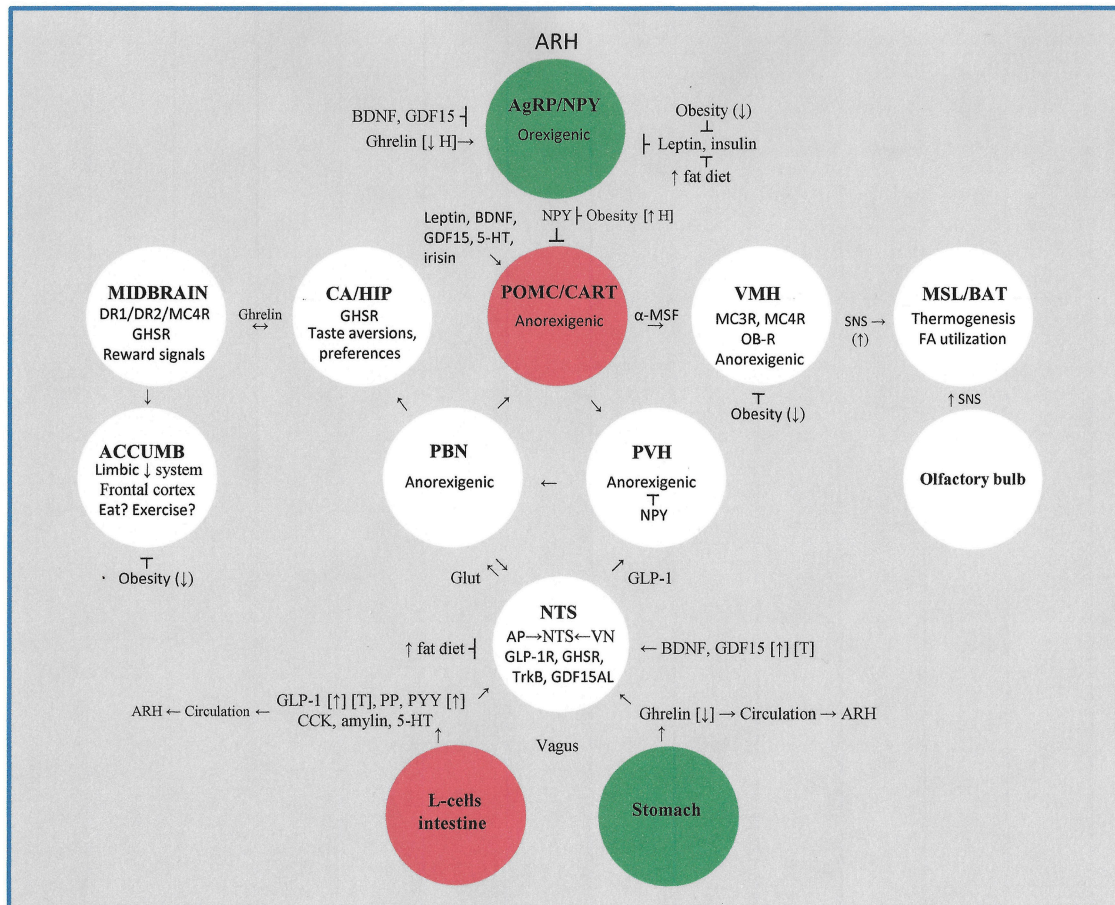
ARH

AgRP/NPY
Orexigenic

BDNF, GDF15 ⊣
Ghrelin [↓ H]→

Obesity (↓)
⊥
⊢ Leptin, insulin
⊤
↑ fat diet

Leptin, BDNF, GDF15, 5-HT, irisin ↘

NPY ⊢ Obesity [↑ H]
⊥

MIDBRAIN
DR1/DR2/MC4R
GHSR
Reward signals

Ghrelin ↔

CA/HIP
GHSR
Taste aversions, preferences

POMC/CART
Anorexigenic

α-MSF →

VMH
MC3R, MC4R
OB-R
Anorexigenic

SNS → (↑)

MSL/BAT
Thermogenesis
FA utilization

↓

ACCUMB
Limbic ↓ system
Frontal cortex
Eat? Exercise?

⊤
Obesity (↓)

↖ ↗ ↘

⊤
Obesity (↓)

↑ SNS

PBN
Anorexigenic

←

PVH
Anorexigenic
⊤
NPY

Olfactory bulb

Glut ↑↓

↗ GLP-1

NTS
AP→NTS←VN
GLP-1R, GHSR, TrkB, GDF15AL

↑ fat diet ⊣

← BDNF, GDF15 [↑] [T]

ARH ← Circulation ← GLP-1 [↑] [T], PP, PYY [↑] CCK, amylin, 5-HT ↗

↖ Ghrelin [↓] → Circulation → ARH

↑ Vagus ↑

L-cells intestine

Stomach